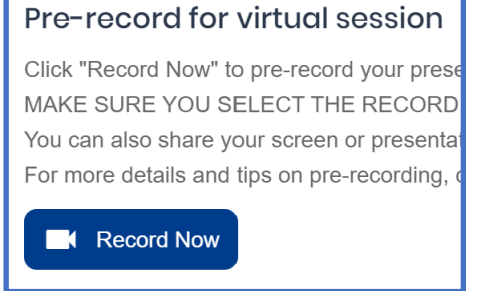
Pre-record for virtual session

Click "Record Now" to pre-record your prese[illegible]
MAKE SURE YOU SELECT THE RECORD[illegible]
You can also share your screen or presentat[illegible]
For more details and tips on pre-recording, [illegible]

Record Now